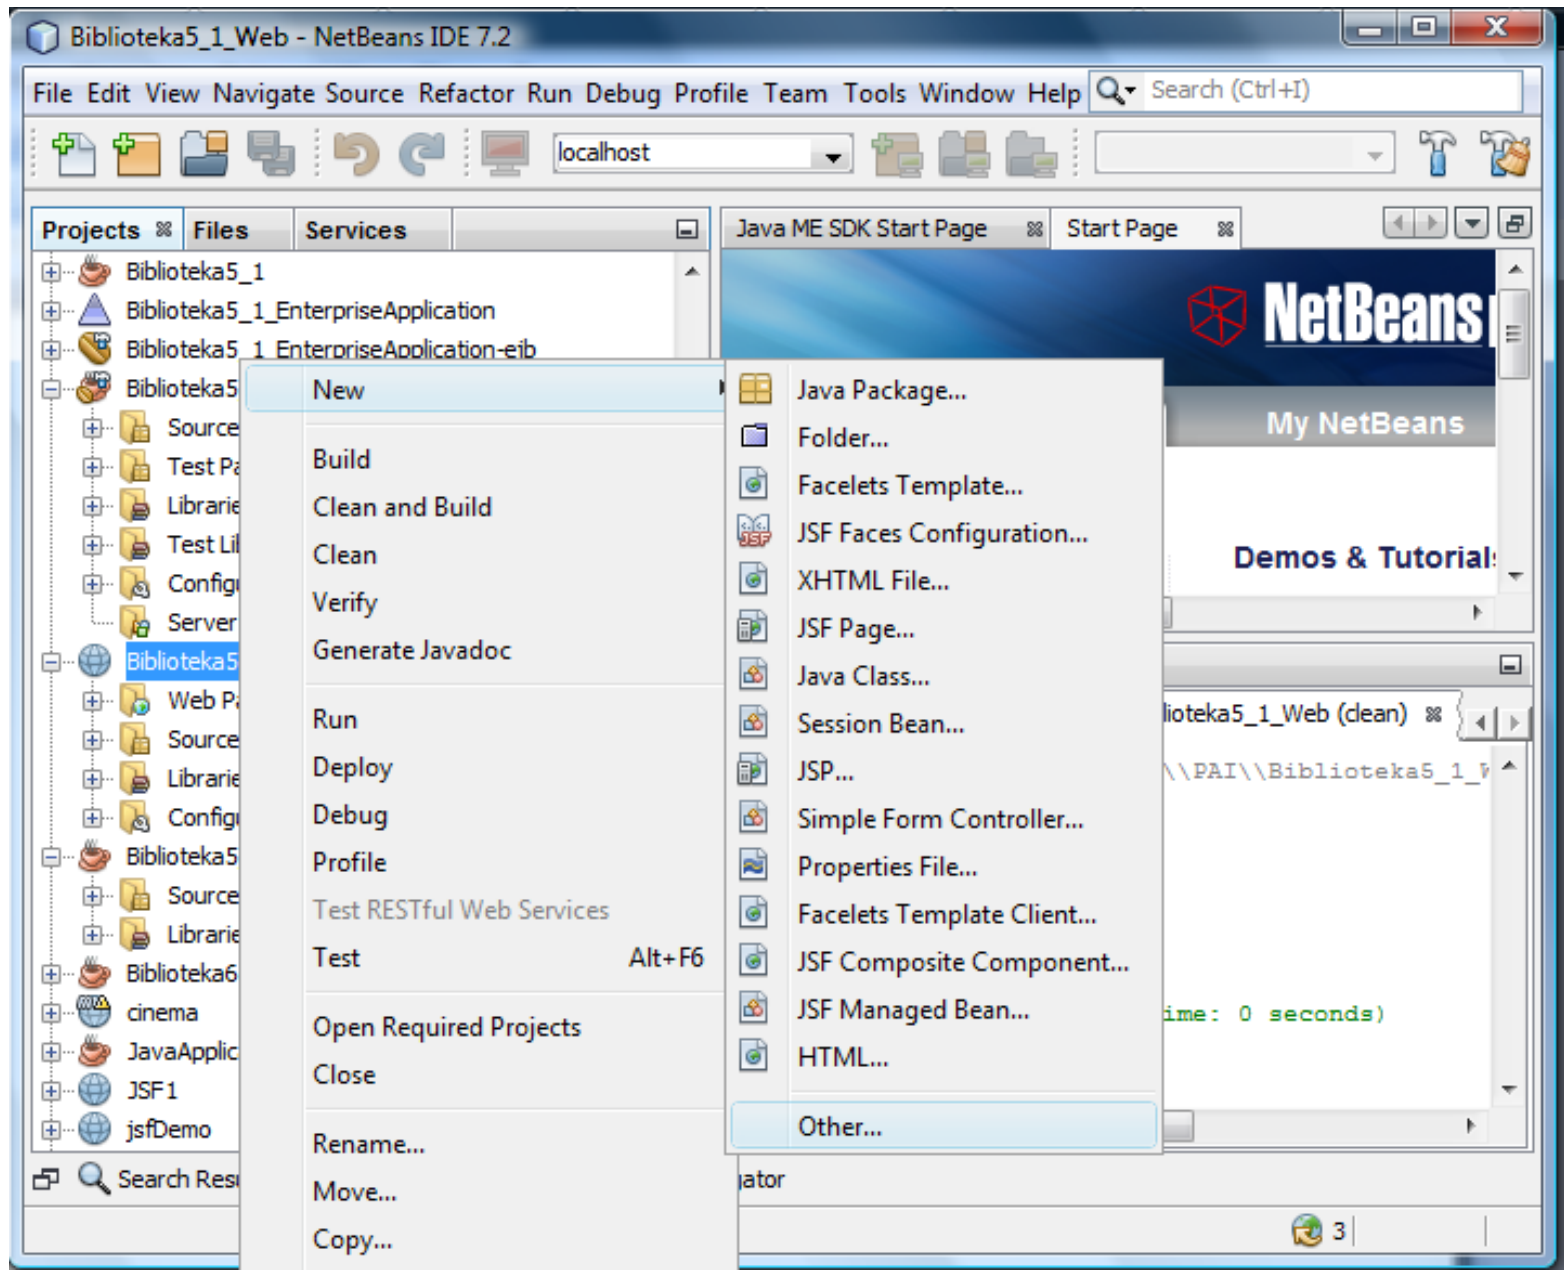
Biblioteka5_1_Web - NetBeans IDE 7.2

File Edit View Navigate Source Refactor Run Debug Profile Team Tools Window Help

Search (Ctrl+I)

localhost

Projects Files Services

Biblioteka5_1
Biblioteka5_1_EnterpriseApplication
Biblioteka5_1_EnterpriseApplication-ejb
Biblioteka5
Source
Test Pa
Librarie
Test Li
Config
Server
Biblioteka5
Web Pa
Source
Librarie
Config
Biblioteka5
Source
Librarie
Biblioteka6
cinema
JavaApplic
JSF1
jsfDemo

Search Resu

New
Build
Clean and Build
Clean
Verify
Generate Javadoc
Run
Deploy
Debug
Profile
Test RESTful Web Services
Test Alt+F6
Open Required Projects
Close
Rename...
Move...
Copy...

Java Package...
Folder...
Facelets Template...
JSF Faces Configuration...
XHTML File...
JSF Page...
Java Class...
Session Bean...
JSP...
Simple Form Controller...
Properties File...
Facelets Template Client...
JSF Composite Component...
JSF Managed Bean...
HTML...
Other...

Java ME SDK Start Page Start Page

NetBeans

My NetBeans

Demos & Tutorial

lioteka5_1_Web (clean)

\\PAI\\Biblioteka5_1_W

ime: 0 seconds)

jator

3